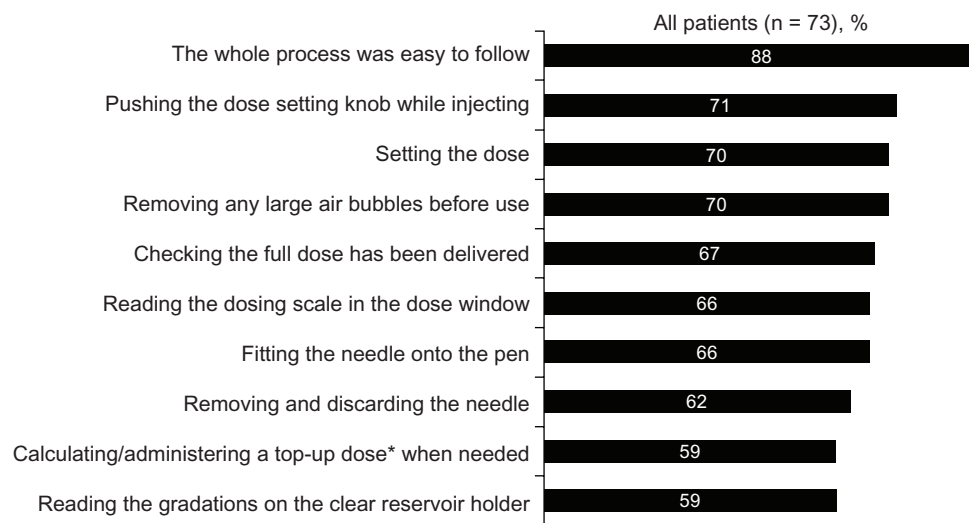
All patients (n = 73), %

The whole process was easy to follow 88

Pushing the dose setting knob while injecting 71

Setting the dose 70

Removing any large air bubbles before use 70

Checking the full dose has been delivered 67

Reading the dosing scale in the dose window 66

Fitting the needle onto the pen 66

Removing and discarding the needle 62

Calculating/administering a top-up dose* when needed 59

Reading the gradations on the clear reservoir holder 59